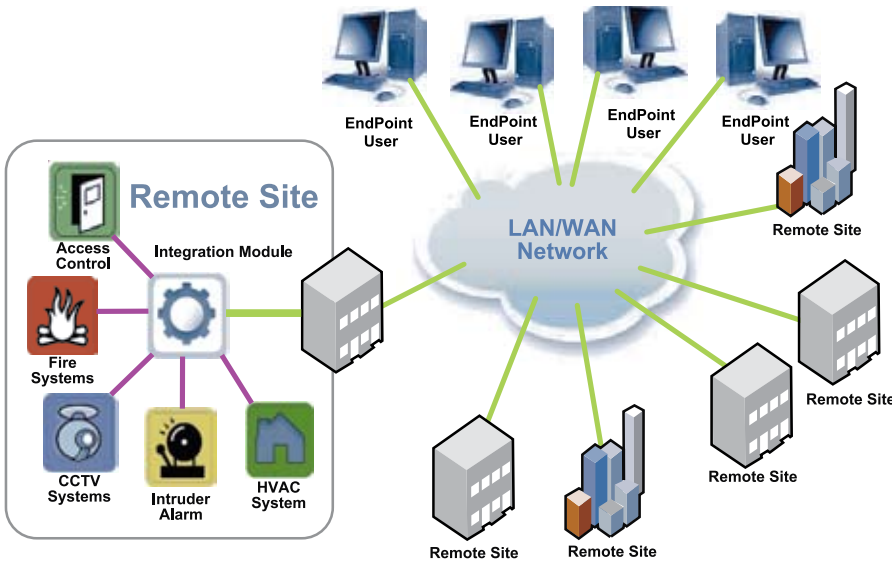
EndPoint User

EndPoint User

EndPoint User

EndPoint User

Remote Site

Access Control

Integration Module

LAN/WAN Network

Remote Site

Fire Systems

CCTV Systems

Intruder Alarm

HVAC System

Remote Site

Remote Site

Remote Site

Remote Site